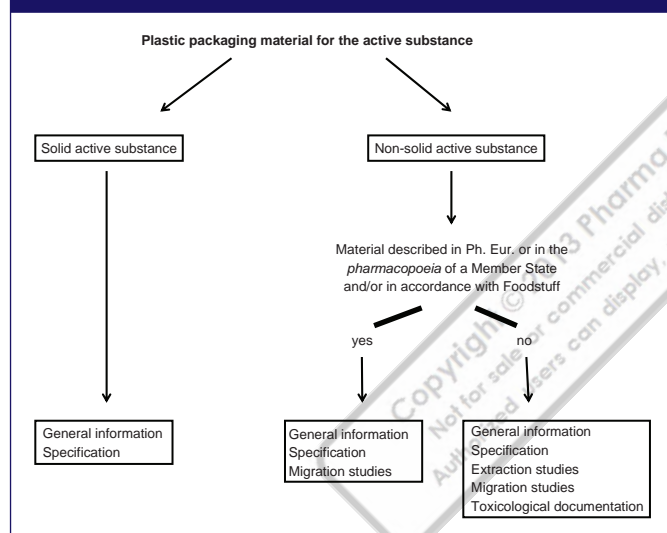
Plastic packaging material for the active substance

Solid active substance

Non-solid active substance

Material described in Ph. Eur. or in the *pharmacopoeia* of a Member State and/or in accordance with Foodstuff

yes

no

General information
Specification

General information
Specification
Migration studies

General information
Specification
Extraction studies
Migration studies
Toxicological documentation

Copyright © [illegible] Pharma
Not for sale or commercial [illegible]
Authorized users can display, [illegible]